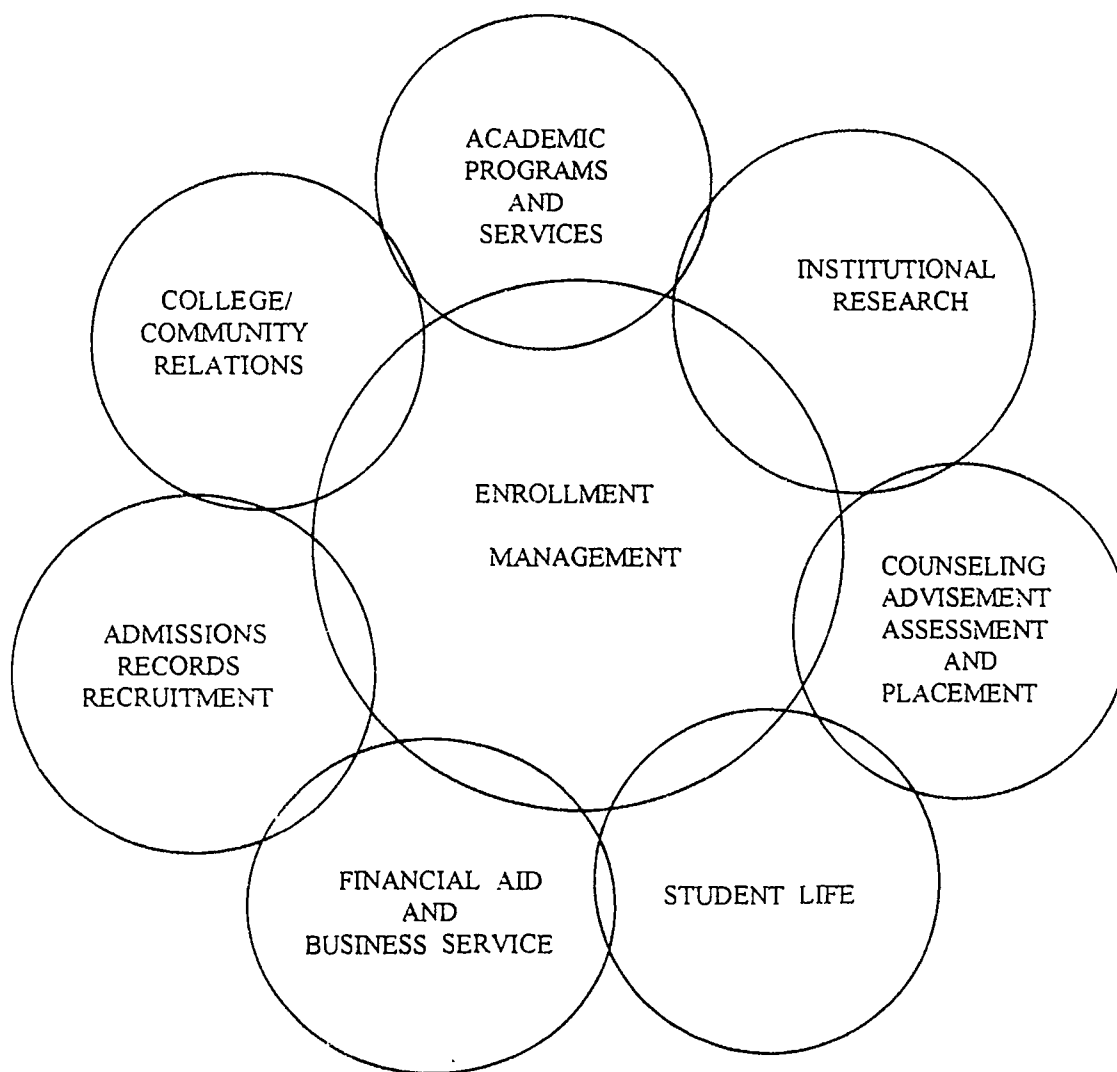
ACADEMIC PROGRAMS AND SERVICES

INSTITUTIONAL RESEARCH

COLLEGE/ COMMUNITY RELATIONS

ENROLLMENT

MANAGEMENT

COUNSELING ADVISEMENT ASSESSMENT AND PLACEMENT

ADMISSIONS RECORDS RECRUITMENT

FINANCIAL AID AND BUSINESS SERVICE

STUDENT LIFE